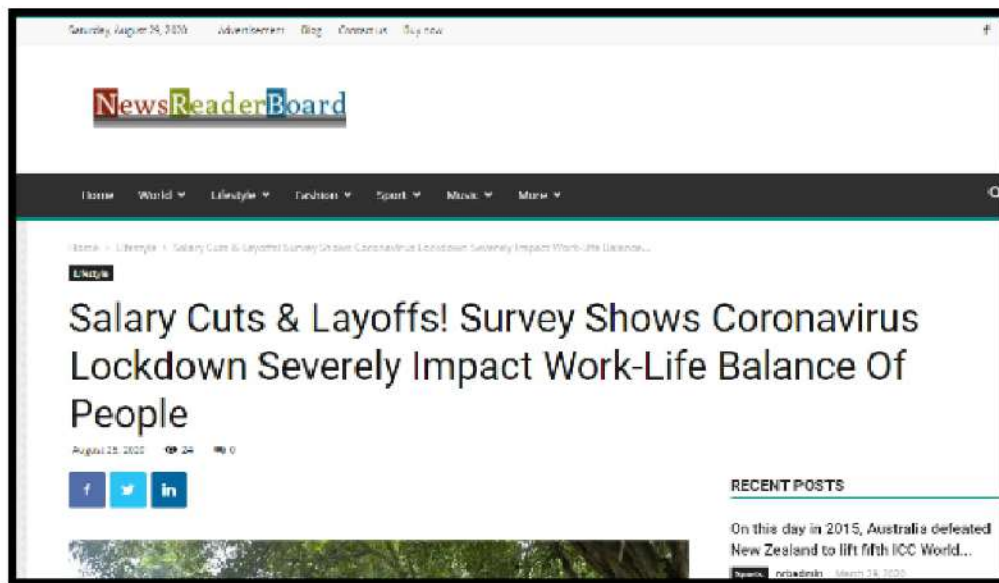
Saturday, August 29, 2020 Advertisement Blog Contact us Buy now

NewsReaderBoard

Home World Lifestyle Fashion Sport Music More

Home › Lifestyle › Salary Cuts & Layoffs! Survey Shows Coronavirus Lockdown Severely Impact Work-Life Balance...

Lifestyle

Salary Cuts & Layoffs! Survey Shows Coronavirus Lockdown Severely Impact Work-Life Balance Of People

August 29, 2020 24 0

f in

RECENT POSTS

On this day in 2015, Australia defeated New Zealand to lift fifth ICC World...

Sports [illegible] March 29, 2020